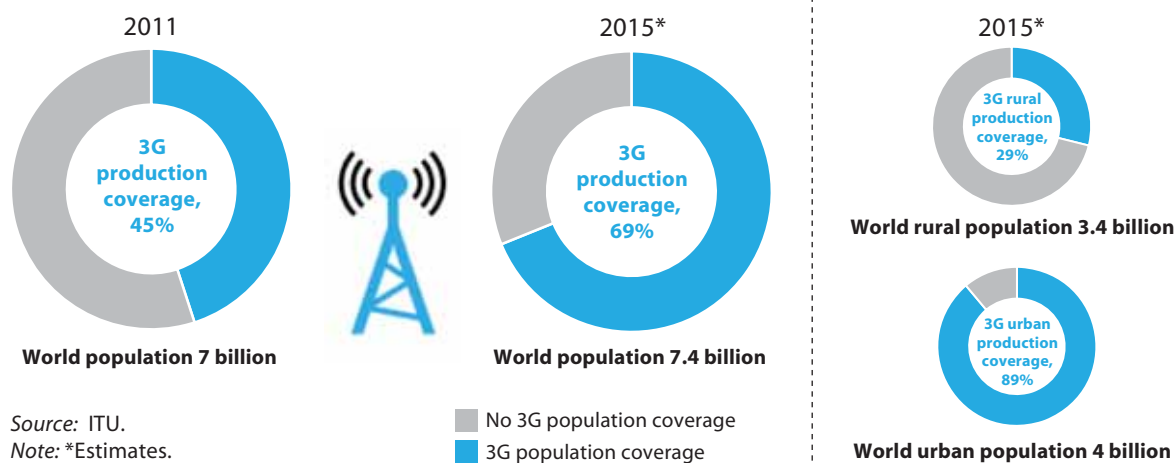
2011

3G production coverage, 45%

World population 7 billion

2015*

3G production coverage, 69%

World population 7.4 billion

2015*

3G rural production coverage, 29%

World rural population 3.4 billion

3G urban production coverage, 89%

World urban population 4 billion

*Source:* ITU.
*Note:* *Estimates.

No 3G population coverage
3G population coverage